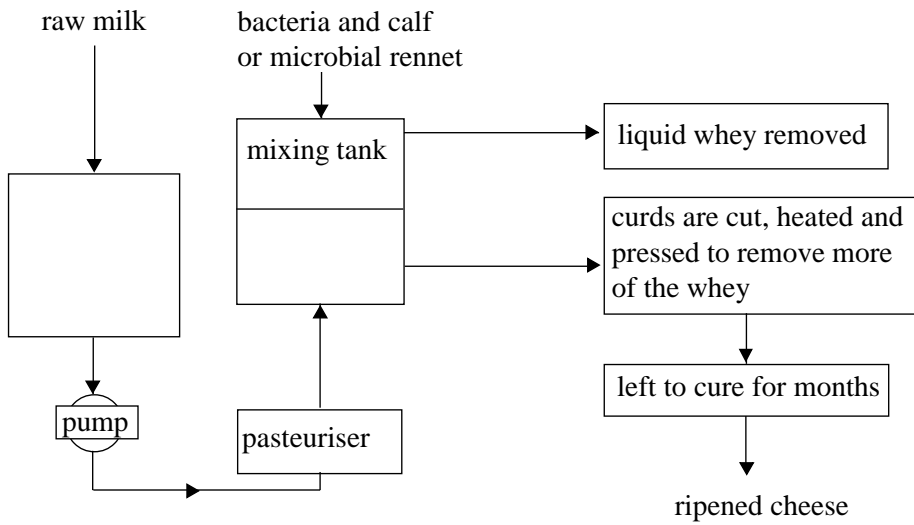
raw milk

bacteria and calf or microbial rennet

mixing tank

liquid whey removed

curds are cut, heated and pressed to remove more of the whey

left to cure for months

pump

pasteuriser

ripened cheese